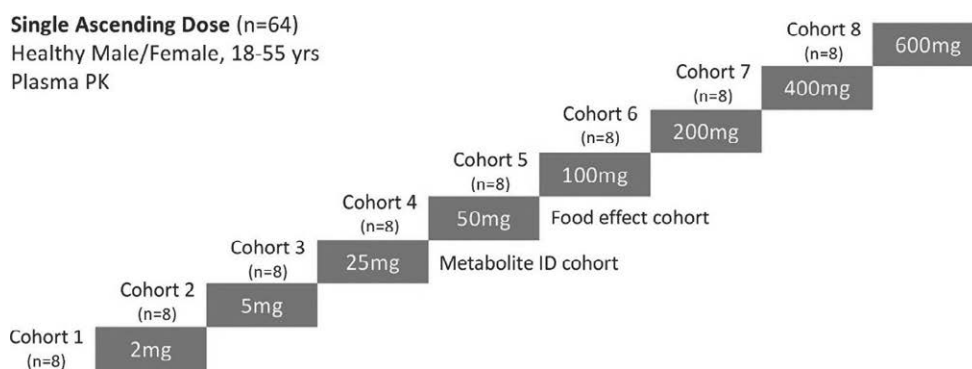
**Single Ascending Dose** (n=64)
Healthy Male/Female, 18-55 yrs
Plasma PK

Cohort 8
(n=8)
600mg

Cohort 7
(n=8)
400mg

Cohort 6
(n=8)
200mg

Cohort 5
(n=8)
100mg

Food effect cohort

Cohort 4
(n=8)
50mg

Metabolite ID cohort

Cohort 3
(n=8)
25mg

Cohort 2
(n=8)
5mg

Cohort 1
(n=8)
2mg